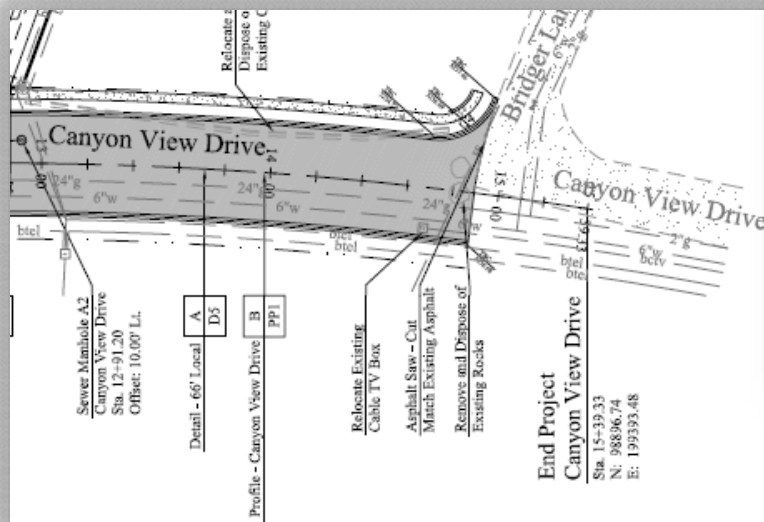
Relocate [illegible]
Dispose o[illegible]
Existing C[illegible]

Bridger La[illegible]

Canyon View Drive

Canyon View Drive

24"g
6"w
24"g
6"w
24"g
btel
btel
btel
6"w
2"g
6"w
bctv
btel
btel

14+00
15+00
15+39.33

Sewer Manhole A2
Canyon View Drive
Sta. 12+91.20
Offset: 10.00' Lt.

Detail - 66' Local
A
D5

Profile - Canyon View Drive
B
PP1

Relocate Existing
Cable TV Box

Asphalt Saw - Cut
Match Existing Asphalt

Remove and Dispose of
Existing Rocks

End Project
Canyon View Drive
Sta. 15+39.33
N: 98896.74
E: 199393.48